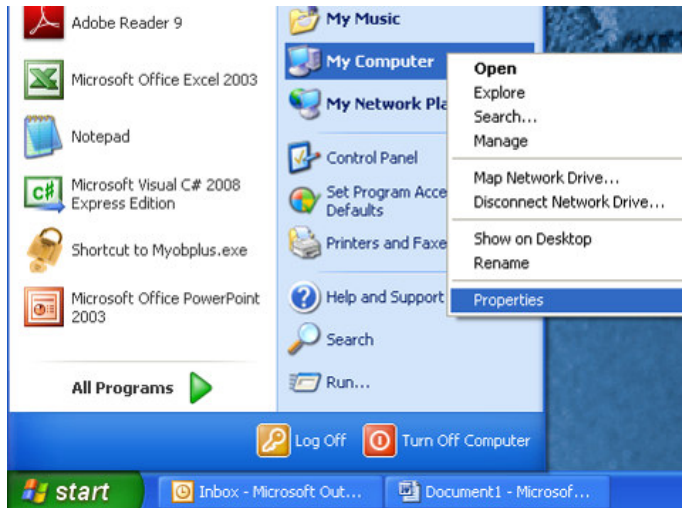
Adobe Reader 9

Microsoft Office Excel 2003

Notepad

Microsoft Visual C# 2008 Express Edition

Shortcut to Myobplus.exe

Microsoft Office PowerPoint 2003

All Programs

My Music

My Computer

My Network Pla

Control Panel

Set Program Acce Defaults

Printers and Faxe

Help and Support

Search

Run...

Open
Explore
Search...
Manage

Map Network Drive...
Disconnect Network Drive...

Show on Desktop
Rename

Properties

Log Off

Turn Off Computer

start

Inbox - Microsoft Out...

Document1 - Microsof...